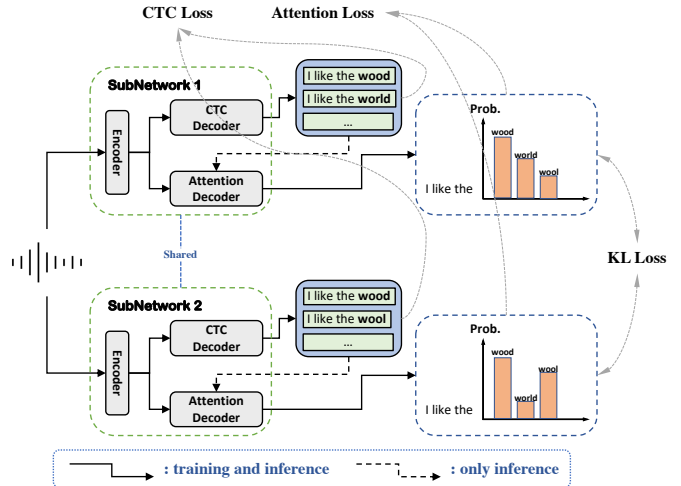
CTC Loss
Attention Loss

SubNetwork 1
Encoder
CTC Decoder
Attention Decoder
I like the **wood**
I like the **world**
...
Prob.
wood
world
wool
I like the

Shared

KL Loss

SubNetwork 2
Encoder
CTC Decoder
Attention Decoder
I like the **wood**
I like the **wool**
...
Prob.
wood
world
wool
I like the

: training and inference
: only inference